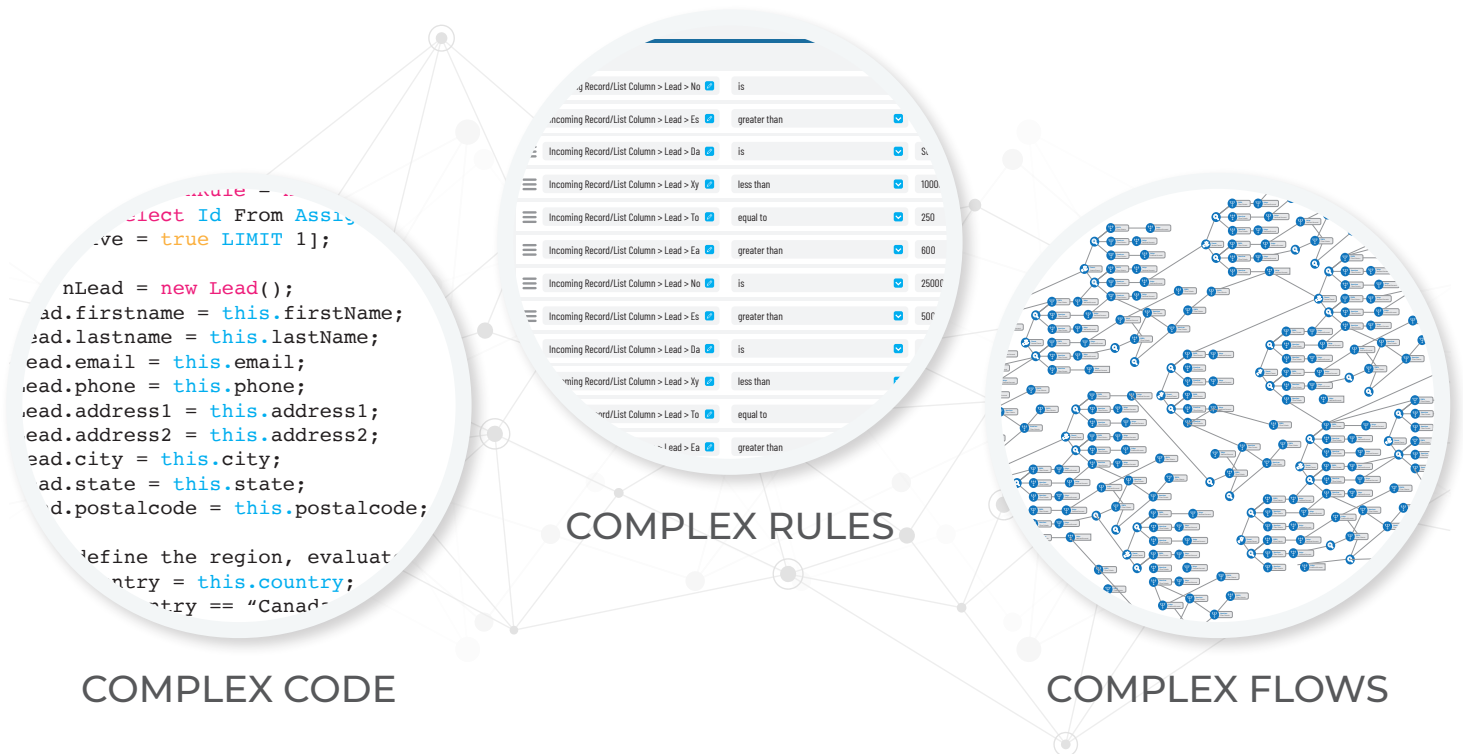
nRule = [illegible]
elect Id From Assig
ve = true LIMIT 1];

nLead = new Lead();
ead.firstname = this.firstName;
ead.lastname = this.lastName;
ead.email = this.email;
ead.phone = this.phone;
ead.address1 = this.address1;
ead.address2 = this.address2;
ead.city = this.city;
ead.state = this.state;
d.postalcode = this.postalcode;

define the region, evaluat
ntry = this.country;
ntry == "Canad

COMPLEX CODE

| | | | |
|---|---|---|---|
| | ng Record/List Column > Lead > No | is | |
| | Incoming Record/List Column > Lead > Es | greater than | |
| | Incoming Record/List Column > Lead > Da | is | S |
| | Incoming Record/List Column > Lead > Xy | less than | 1000 |
| | Incoming Record/List Column > Lead > To | equal to | 250 |
| | Incoming Record/List Column > Lead > Ea | greater than | 600 |
| | Incoming Record/List Column > Lead > No | is | 25000 |
| | Incoming Record/List Column > Lead > Es | greater than | 500 |
| | Incoming Record/List Column > Lead > Da | is | |
| | ncoming Record/List Column > Lead > Xy | less than | |
| | ord/List Column > Lead > To | equal to | |
| | > Lead > Ea | greater than | |

COMPLEX RULES

COMPLEX FLOWS